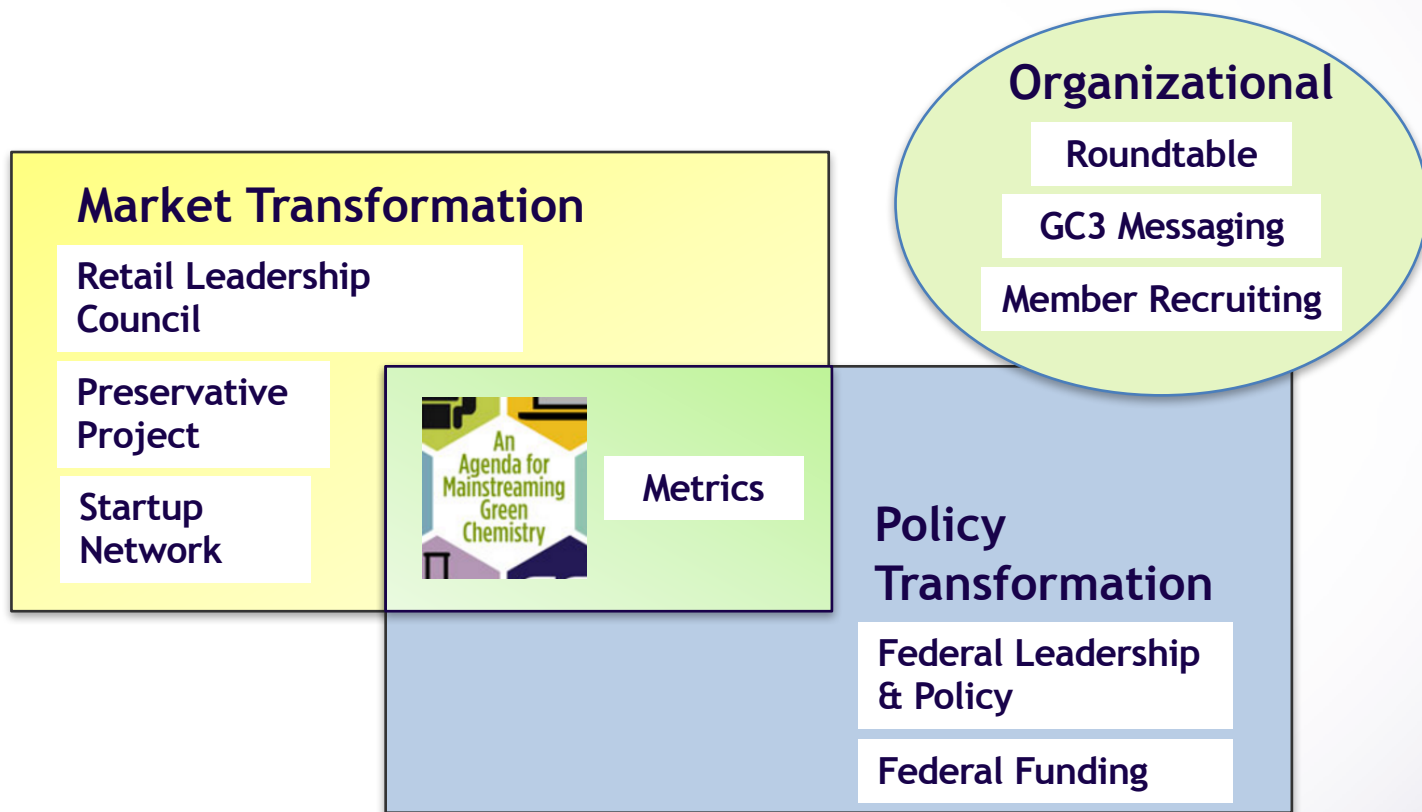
Organizational

Roundtable

GC3 Messaging

Member Recruiting

Market Transformation

Retail Leadership Council

Preservative Project

Startup Network

An Agenda for Mainstreaming Green Chemistry

Metrics

Policy Transformation

Federal Leadership & Policy

Federal Funding